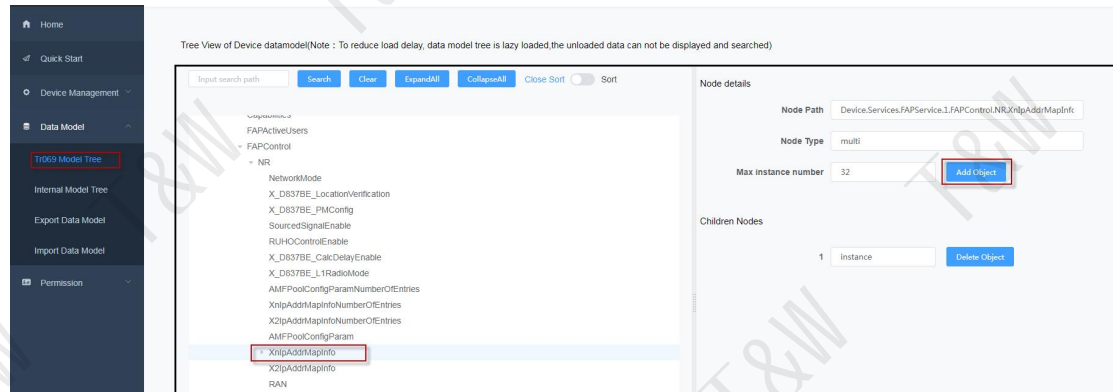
Home
Quick Start
Device Management
Data Model
Tr069 Model Tree
Internal Model Tree
Export Data Model
Import Data Model
Permission

Tree View of Device datamodel(Note：To reduce load delay, data model tree is lazy loaded,the unloaded data can not be displayed and searched)

Input search path
Search
Clear
ExpandAll
CollapseAll
Close Sort
Sort

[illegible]
FAPActiveUsers
FAPControl
NR
NetworkMode
X_D837BE_LocationVerification
X_D837BE_PMConfig
SourcedSignalEnable
RUHOControlEnable
X_D837BE_CalcDelayEnable
X_D837BE_L1RadioMode
AMFPoolConfigParamNumberOfEntries
XnIpAddrMapInfoNumberOfEntries
X2IpAddrMapInfoNumberOfEntries
AMFPoolConfigParam
XnIpAddrMapInfo
X2IpAddrMapInfo
RAN

Node details
Node Path
Device.Services.FAPService.1.FAPControl.NR.XnIpAddrMapInfo
Node Type
multi
Max instance number
32
Add Object
Children Nodes
1
instance
Delete Object